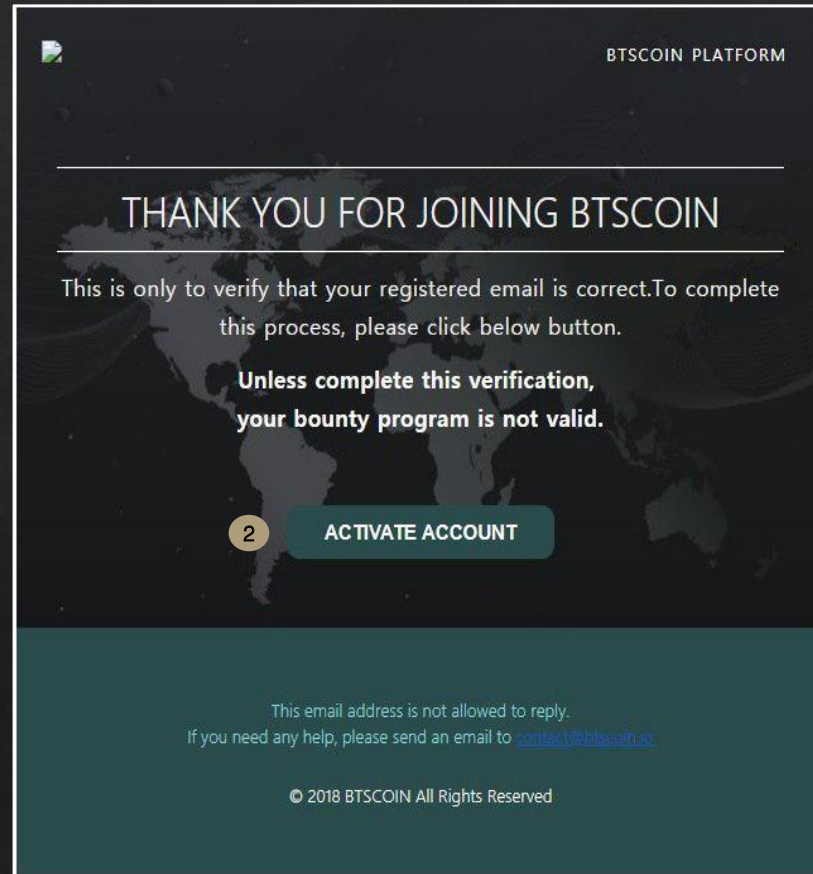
BTSCOIN PLATFORM

THANK YOU FOR JOINING BTSCOIN

This is only to verify that your registered email is correct.To complete this process, please click below button.

Unless complete this verification, your bounty program is not valid.

2

ACTIVATE ACCOUNT

This email address is not allowed to reply.
If you need any help, please send an email to contact@btscoin.io

© 2018 BTSCOIN All Rights Reserved